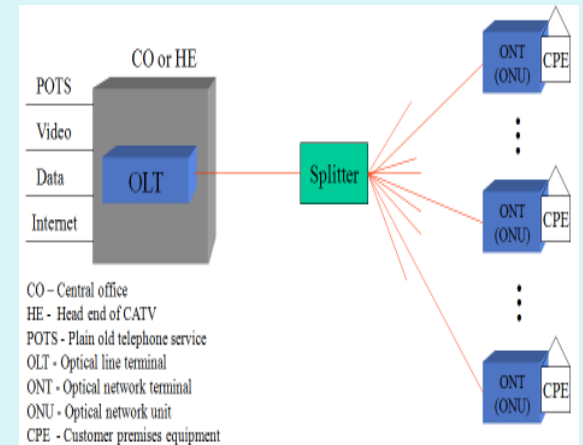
CO or HE

POTS

Video

Data

Internet

OLT

Splitter

ONT (ONU)

CPE

ONT (ONU)

CPE

ONT (ONU)

CPE

CO – Central office
HE - Head end of CATV
POTS - Plain old telephone service
OLT - Optical line terminal
ONT - Optical network terminal
ONU - Optical network unit
CPE - Customer premises equipment